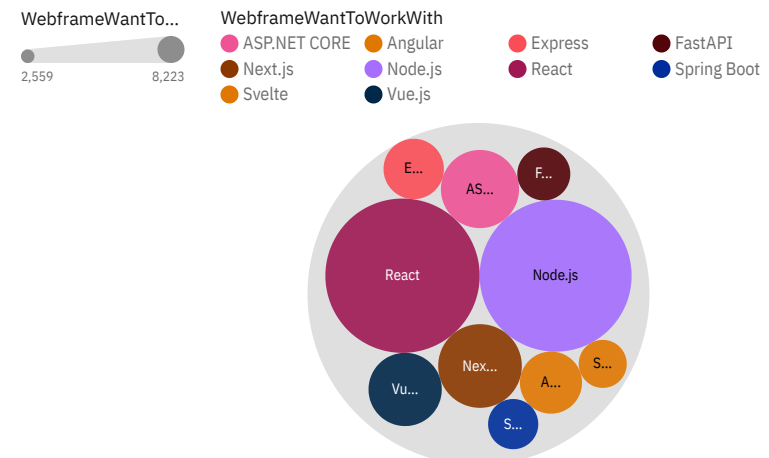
WebframeWantTo...

2,559

8,223

WebframeWantToWorkWith

ASP.NET CORE

Angular

Express

FastAPI

Next.js

Node.js

React

Spring Boot

Svelte

Vue.js

E...

AS...

F...

React

Node.js

Nex...

Vu...

A...

S...

S...